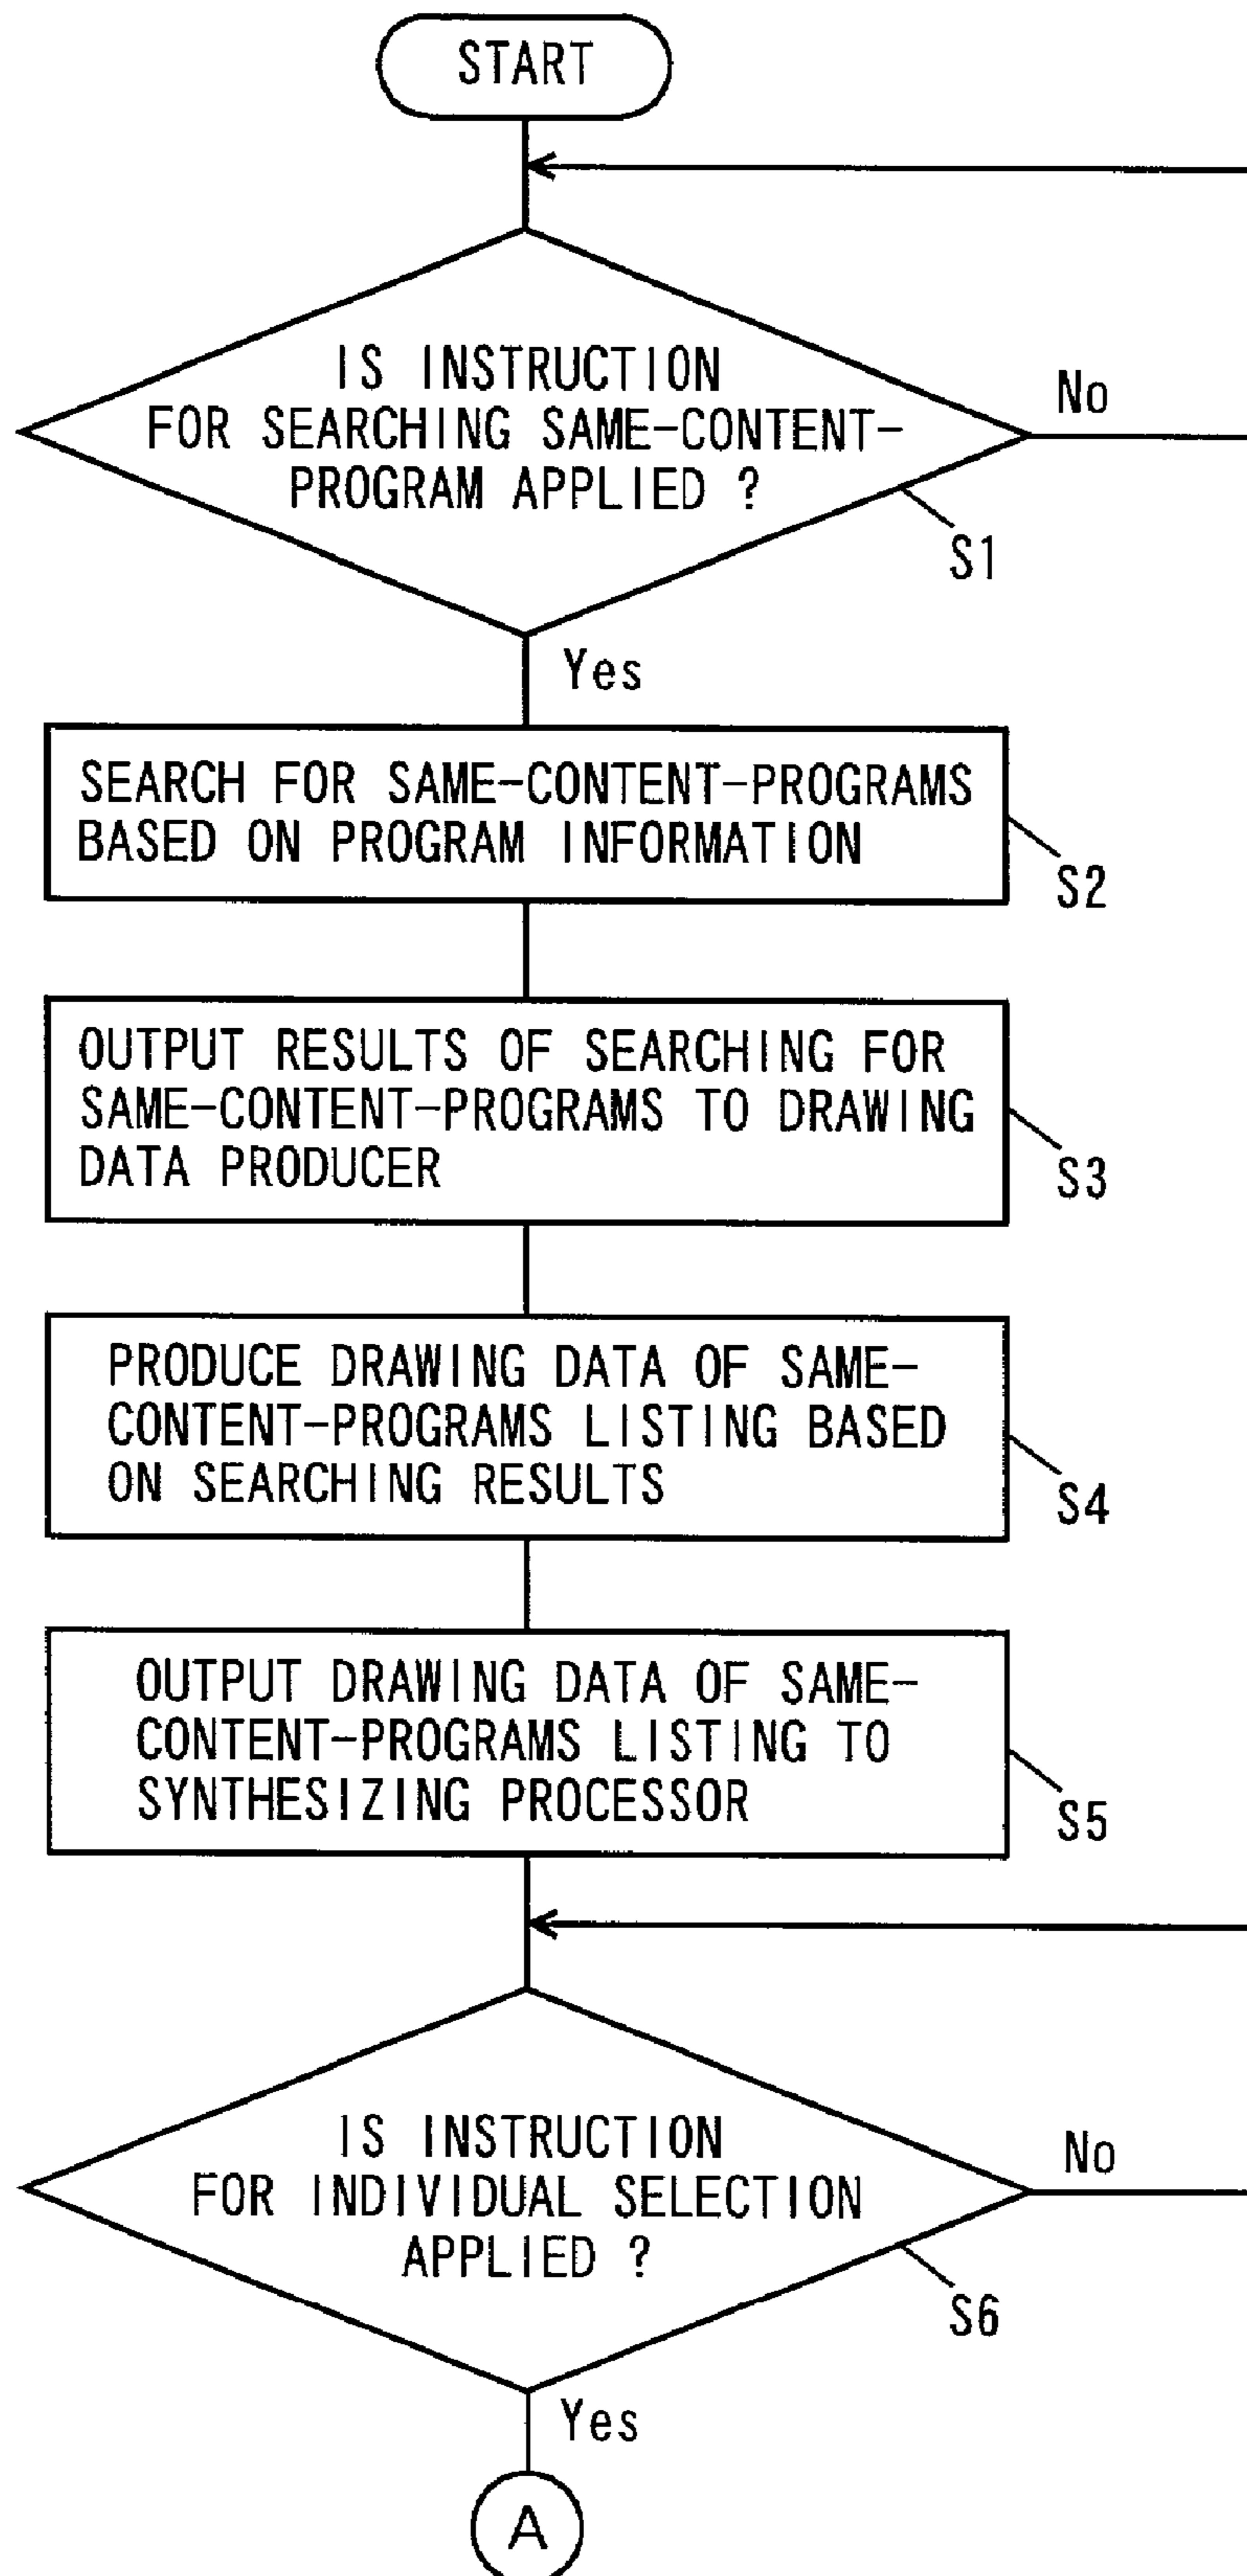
START

IS INSTRUCTION FOR SEARCHING SAME-CONTENT-PROGRAM APPLIED ?

No

S1

Yes

SEARCH FOR SAME-CONTENT-PROGRAMS BASED ON PROGRAM INFORMATION

S2

OUTPUT RESULTS OF SEARCHING FOR SAME-CONTENT-PROGRAMS TO DRAWING DATA PRODUCER

S3

PRODUCE DRAWING DATA OF SAME-CONTENT-PROGRAMS LISTING BASED ON SEARCHING RESULTS

S4

OUTPUT DRAWING DATA OF SAME-CONTENT-PROGRAMS LISTING TO SYNTHESIZING PROCESSOR

S5

IS INSTRUCTION FOR INDIVIDUAL SELECTION APPLIED ?

No

S6

Yes

A